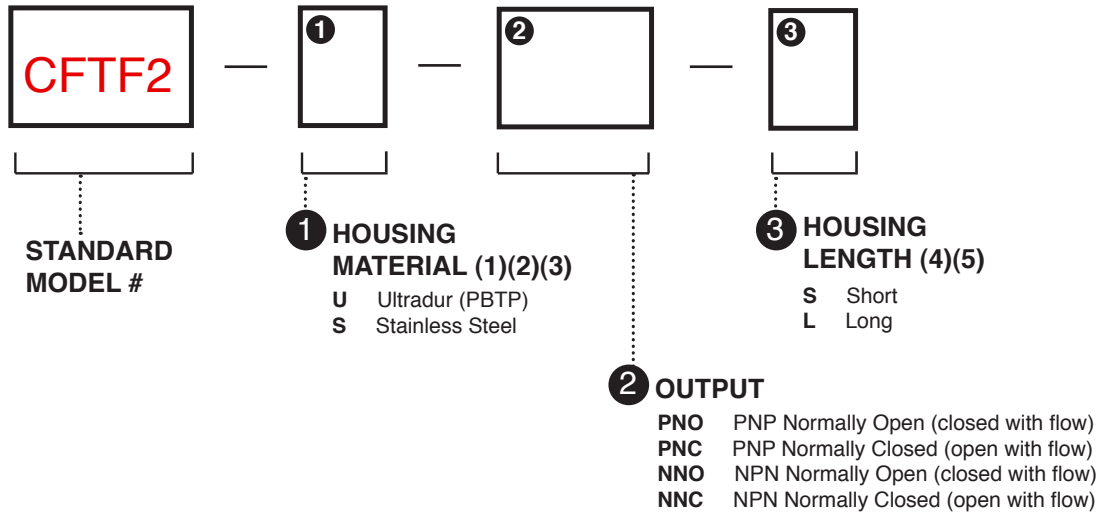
CFTF2 — 1 — 2 — 3

STANDARD MODEL #

1 HOUSING MATERIAL (1)(2)(3)
U Ultradur (PBTP)
S Stainless Steel

3 HOUSING LENGTH (4)(5)
S Short
L Long

2 OUTPUT
PNO PNP Normally Open (closed with flow)
PNC PNP Normally Closed (open with flow)
NNO NPN Normally Open (closed with flow)
NNC NPN Normally Closed (open with flow)